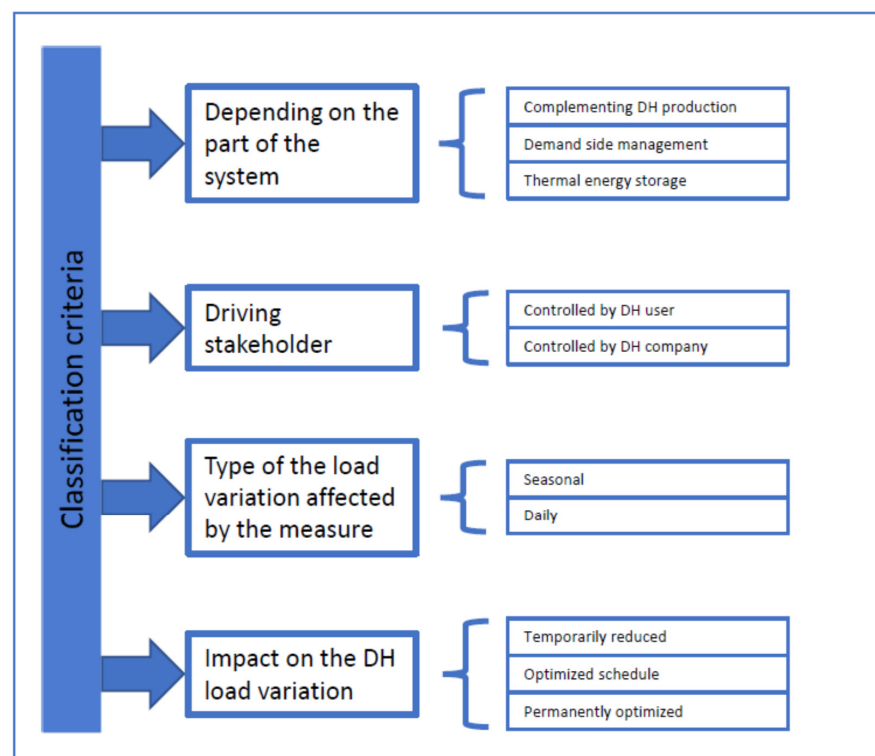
Classification criteria

Depending on the part of the system

Complementing DH production

Demand side management

Thermal energy storage

Driving stakeholder

Controlled by DH user

Controlled by DH company

Type of the load variation affected by the measure

Seasonal

Daily

Impact on the DH load variation

Temporarily reduced

Optimized schedule

Permanently optimized